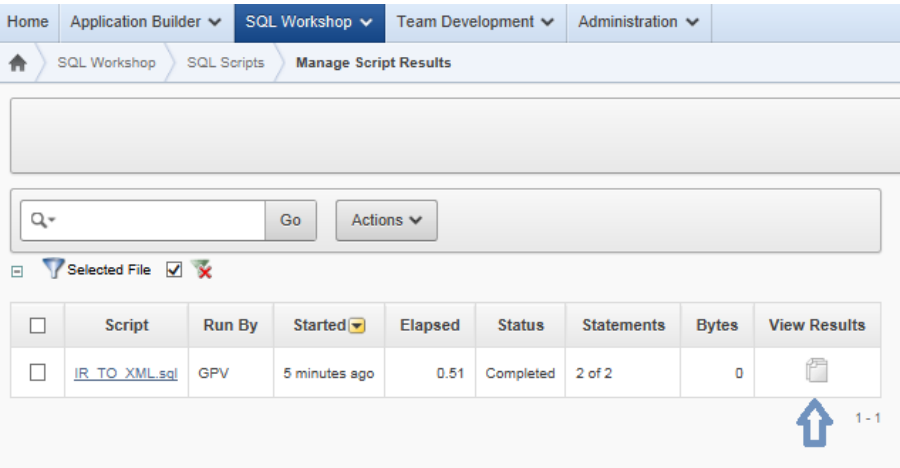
Home | Application Builder | SQL Workshop | Team Development | Administration

SQL Workshop > SQL Scripts > Manage Script Results

Go | Actions

Selected File

| | Script | Run By | Started | Elapsed | Status | Statements | Bytes | View Results |
|---|---|---|---|---|---|---|---|---|
| | IR_TO_XML.sql | GPV | 5 minutes ago | 0.51 | Completed | 2 of 2 | 0 | |

1 - 1